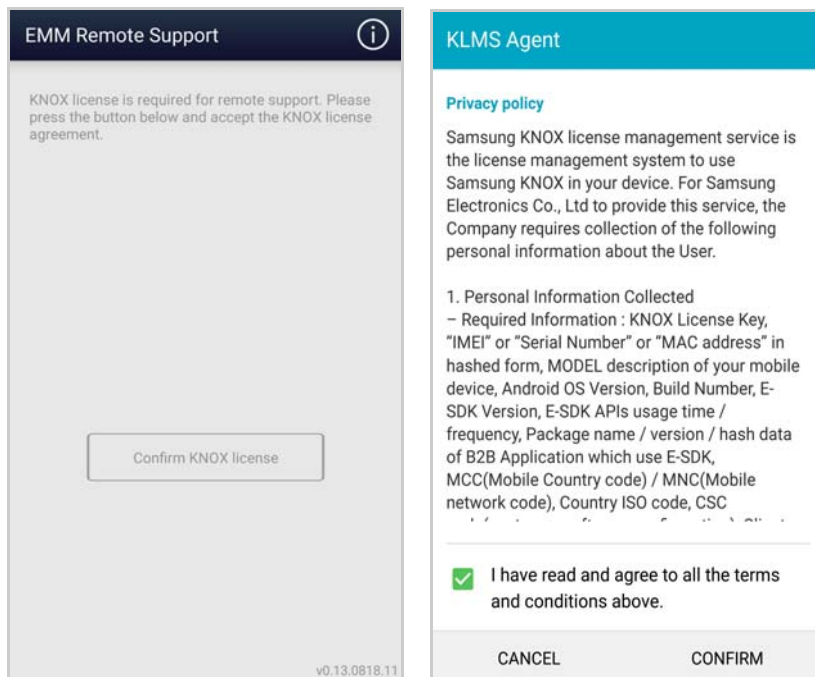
EMM Remote Support

KNOX license is required for remote support. Please press the button below and accept the KNOX license agreement.

Confirm KNOX license

v0.13.0818.11

KLMS Agent

Privacy policy

Samsung KNOX license management service is the license management system to use Samsung KNOX in your device. For Samsung Electronics Co., Ltd to provide this service, the Company requires collection of the following personal information about the User.

1. Personal Information Collected
– Required Information : KNOX License Key, "IMEI" or "Serial Number" or "MAC address" in hashed form, MODEL description of your mobile device, Android OS Version, Build Number, E-SDK Version, E-SDK APIs usage time / frequency, Package name / version / hash data of B2B Application which use E-SDK, MCC(Mobile Country code) / MNC(Mobile network code), Country ISO code, CSC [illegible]

I have read and agree to all the terms and conditions above.

CANCEL

CONFIRM